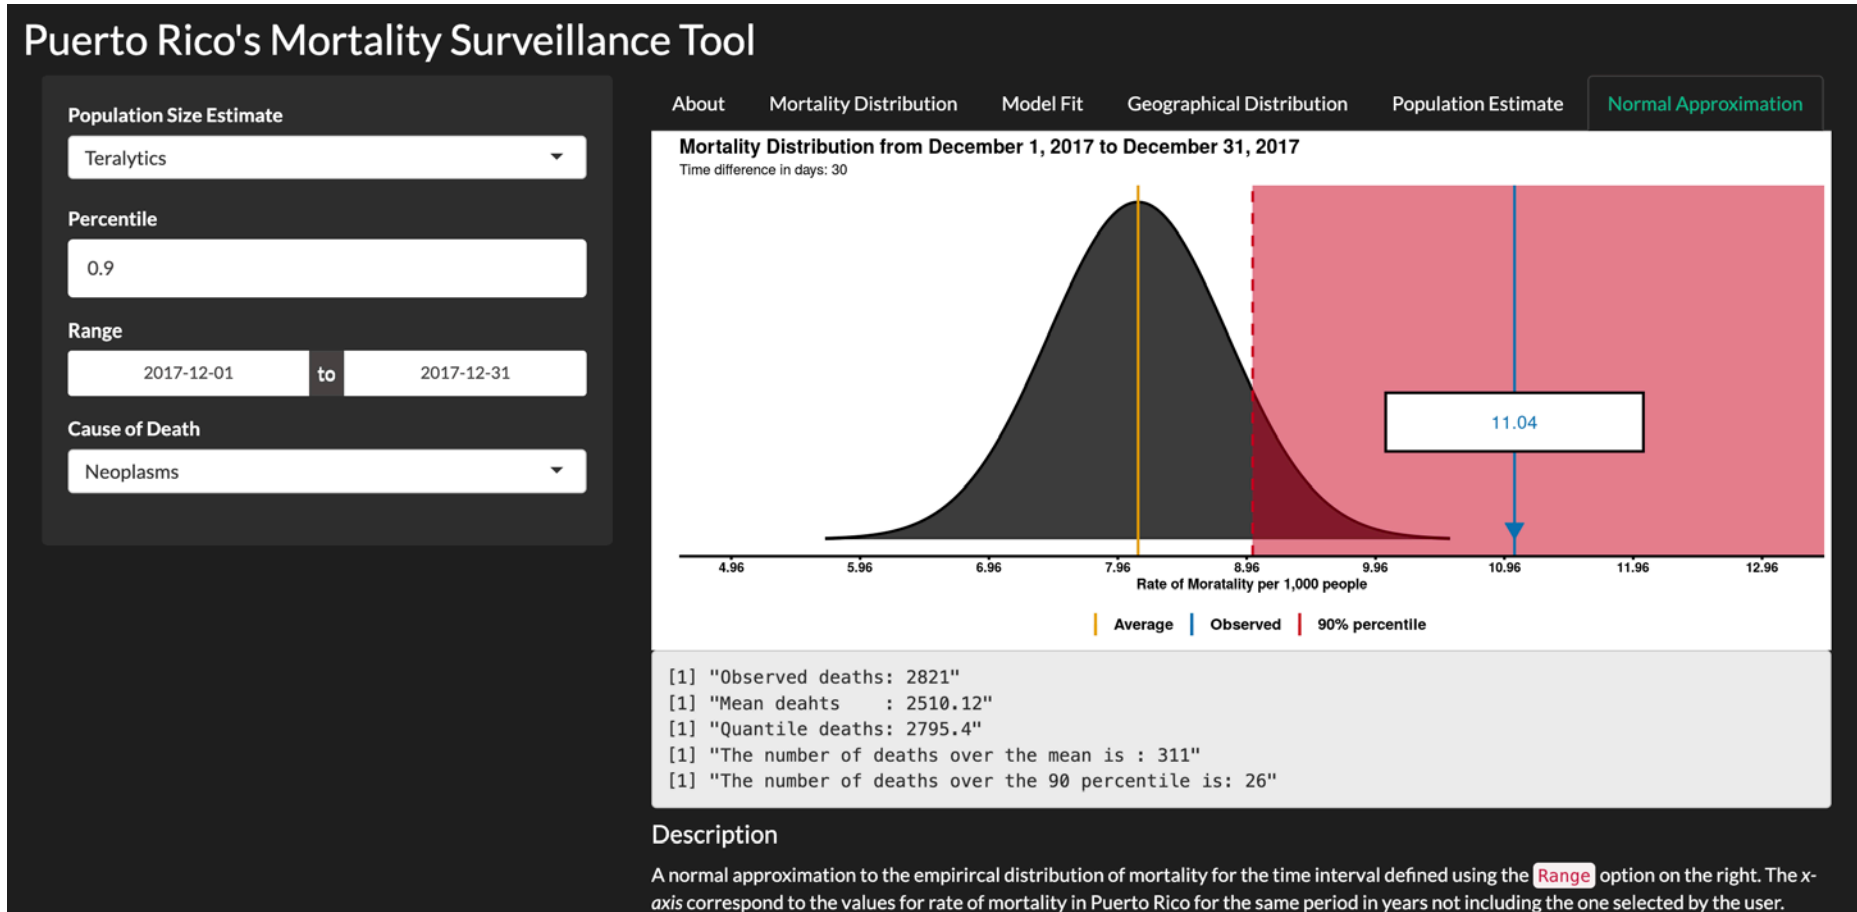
Puerto Rico's Mortality Surveillance Tool

Population Size Estimate

Teralytics

Percentile

0.9

Range

2017-12-01 to 2017-12-31

Cause of Death

Neoplasms

About | Mortality Distribution | Model Fit | Geographical Distribution | Population Estimate | Normal Approximation

Mortality Distribution from December 1, 2017 to December 31, 2017
Time difference in days: 30

11.04

4.96 5.96 6.96 7.96 8.96 9.96 10.96 11.96 12.96
Rate of Moratality per 1,000 people

Average Observed 90% percentile

[1] "Observed deaths: 2821"
[1] "Mean deahts : 2510.12"
[1] "Quantile deaths: 2795.4"
[1] "The number of deaths over the mean is : 311"
[1] "The number of deaths over the 90 percentile is: 26"

Description

A normal approximation to the empirircal distribution of mortality for the time interval defined using the Range option on the right. The x-axis correspond to the values for rate of mortality in Puerto Rico for the same period in years not including the one selected by the user.